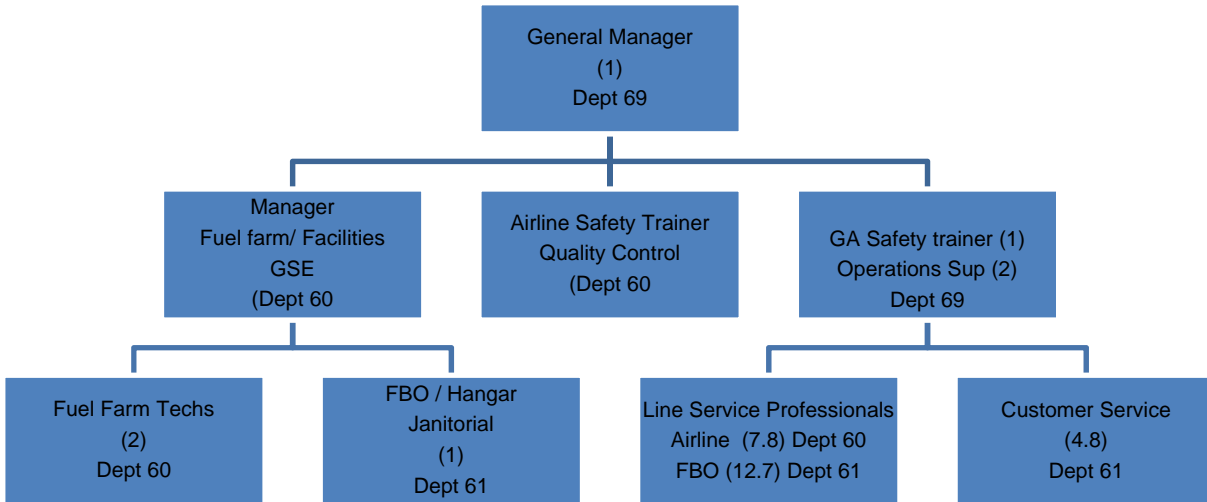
General Manager
(1)
Dept 69

Manager
Fuel farm/ Facilities
GSE
(Dept 60

Airline Safety Trainer
Quality Control
(Dept 60

GA Safety trainer (1)
Operations Sup (2)
Dept 69

Fuel Farm Techs
(2)
Dept 60

FBO / Hangar
Janitorial
(1)
Dept 61

Line Service Professionals
Airline (7.8) Dept 60
FBO (12.7) Dept 61

Customer Service
(4.8)
Dept 61